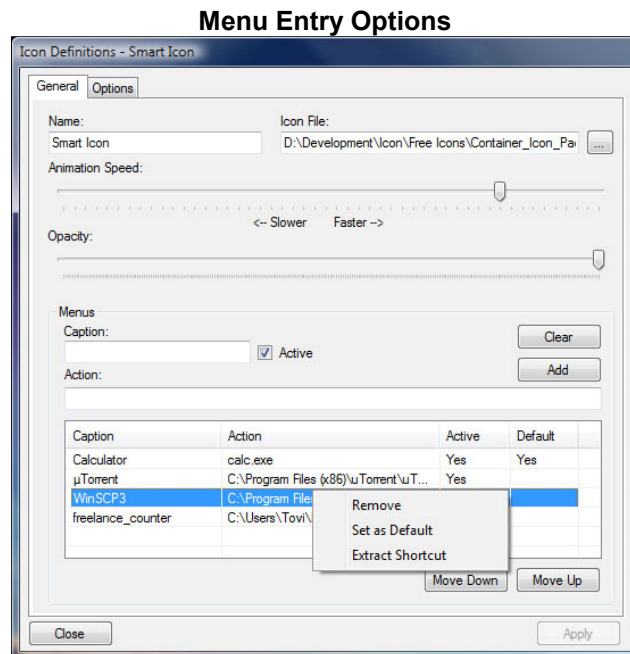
Menu Entry Options

Icon Definitions - Smart Icon

General | Options

Name:
Smart Icon

Icon File:
D:\Development\Icon\Free Icons\Container_Icon_Pa
...

Animation Speed:

<-- Slower Faster -->

Opacity:

Menus
Caption:

Active

Action:

Clear
Add

| Caption | Action | Active | Default |
|---|---|---|---|
| Calculator | calc.exe | Yes | Yes |
| µTorrent | C:\Program Files (x86)\uTorrent\uT... | Yes | |
| WinSCP3 | C:\Program Files | | |
| freelance_counter | C:\Users\Tovi\ | | |

Remove
Set as Default
Extract Shortcut

Move Down
Move Up

Close
Apply